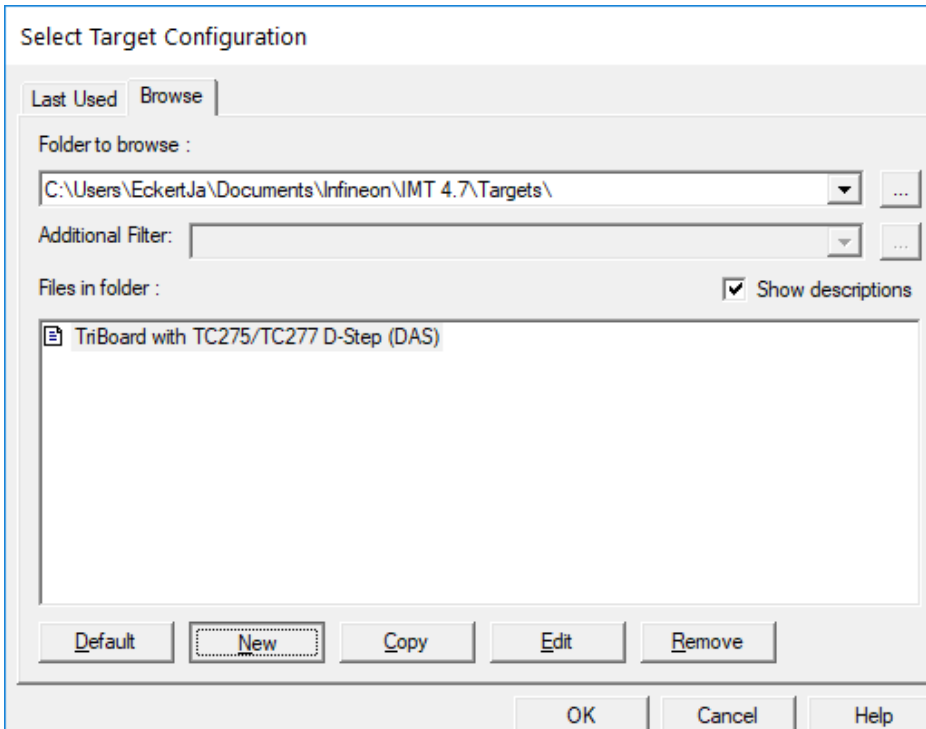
Select Target Configuration

Last Used Browse

Folder to browse :

C:\Users\EckertJa\Documents\Infineon\IMT 4.7\Targets\

...

Additional Filter:

...

Files in folder :

Show descriptions

TriBoard with TC275/TC277 D-Step (DAS)

Default New Copy Edit Remove

OK Cancel Help